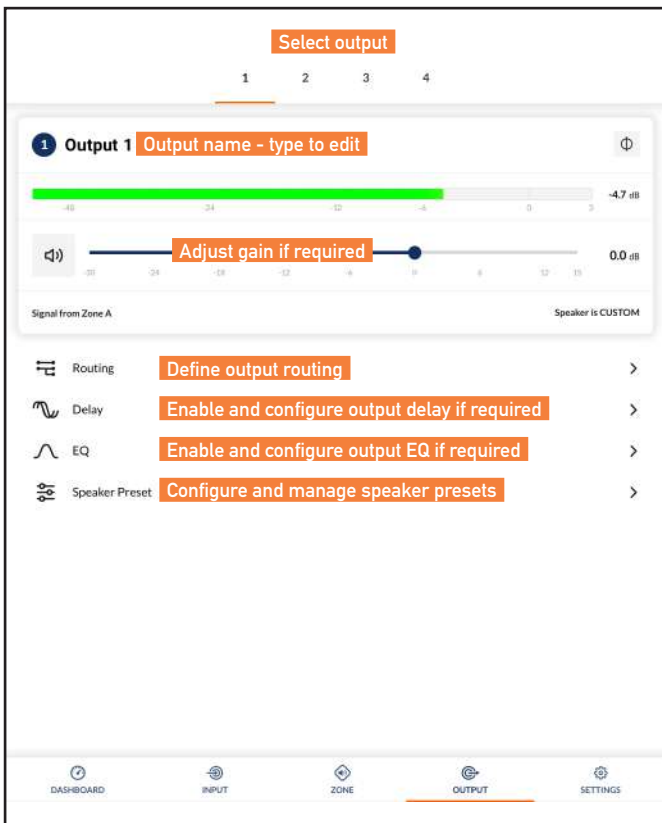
Select output

1 2 3 4

1 Output 1 Output name - type to edit

Φ

-4.7 dB

-48 -24 -12 -6 0 3

Adjust gain if required

0.0 dB

-30 -24 -18 -12 -6 0 6 12 15

Signal from Zone A

Speaker is CUSTOM

Routing Define output routing

Delay Enable and configure output delay if required

EQ Enable and configure output EQ if required

Speaker Preset Configure and manage speaker presets

DASHBOARD INPUT ZONE OUTPUT SETTINGS